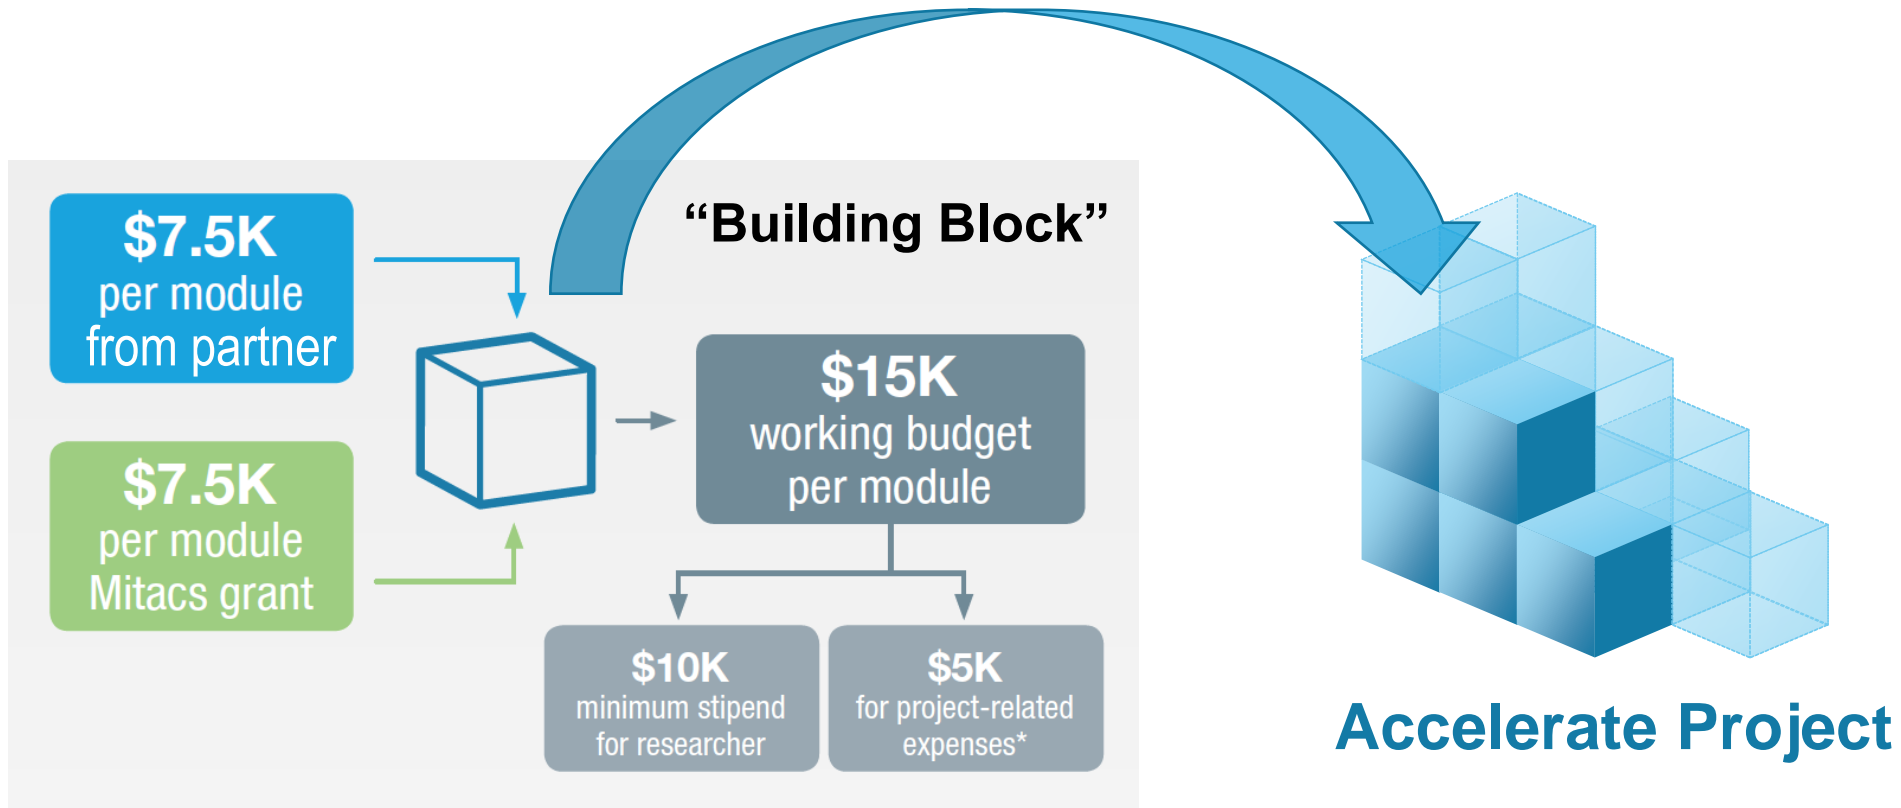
“Building Block”

$7.5K
per module
from partner

$7.5K
per module
Mitacs grant

$15K
working budget
per module

$10K
minimum stipend
for researcher

$5K
for project-related
expenses*

Accelerate Project